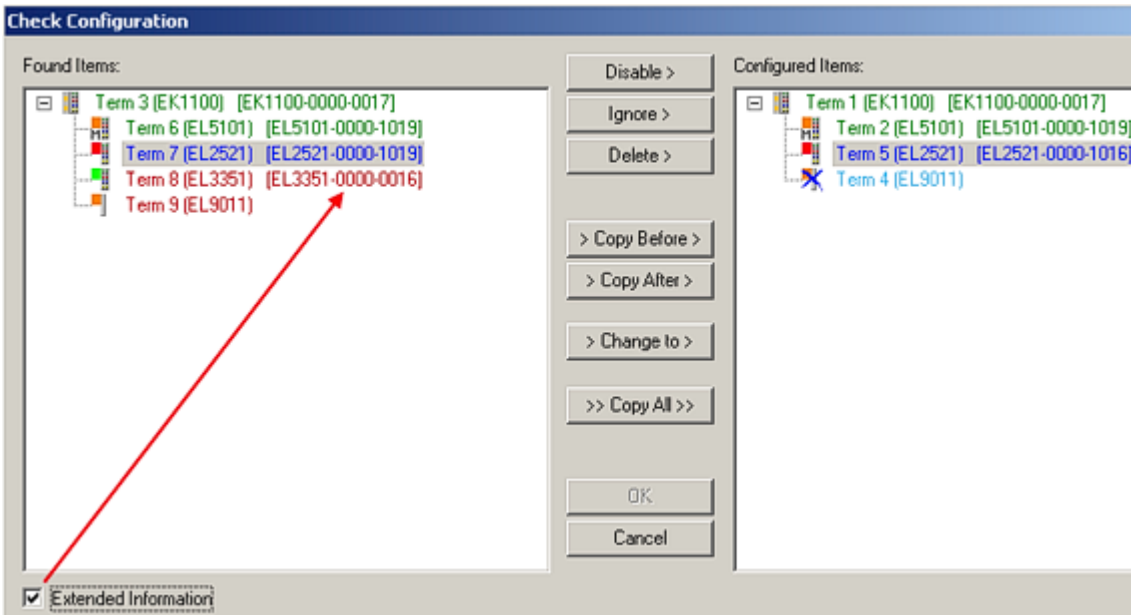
Check Configuration

Found Items:

Term 3 (EK1100) [EK1100-0000-0017]
Term 6 (EL5101) [EL5101-0000-1019]
Term 7 (EL2521) [EL2521-0000-1019]
Term 8 (EL3351) [EL3351-0000-0016]
Term 9 (EL9011)

Disable >
Ignore >
Delete >
> Copy Before >
> Copy After >
> Change to >
>> Copy All >>
OK
Cancel

Configured Items:

Term 1 (EK1100) [EK1100-0000-0017]
Term 2 (EL5101) [EL5101-0000-1019]
Term 5 (EL2521) [EL2521-0000-1016]
Term 4 (EL9011)

Extended Information